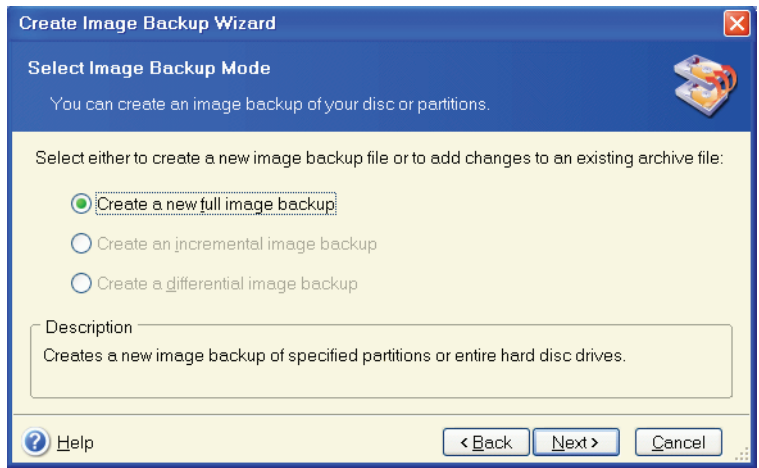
Create Image Backup Wizard

Select Image Backup Mode

You can create an image backup of your disc or partitions.

Select either to create a new image backup file or to add changes to an existing archive file:

Create a new full image backup

Create an incremental image backup

Create a differential image backup

Description

Creates a new image backup of specified partitions or entire hard disc drives.

Help

< Back

Next >

Cancel